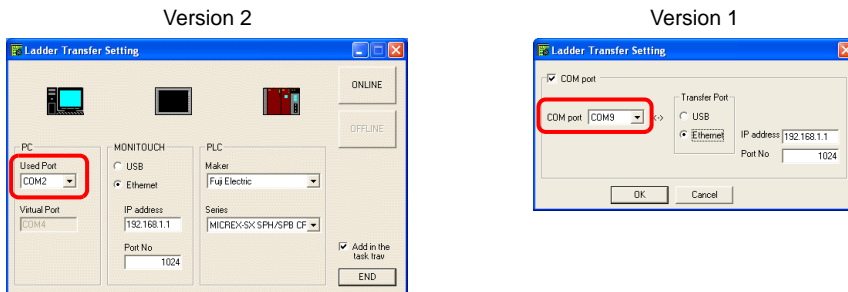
Version 2

Ladder Transfer Setting

ONLINE

OFFLINE

PC

Used Port

COM2

Virtual Port

COM4

MONITOUCH

USB

Ethernet

IP address

192.168.1.1

Port No

1024

PLC

Maker

Fuji Electric

Series

MICREX-SX SPH/SPB CF

Add in the task tray

END

Version 1

Ladder Transfer Setting

COM port

COM port COM9

<->

Transfer Port

USB

Ethernet

IP address 192.168.1.1

Port No 1024

OK

Cancel